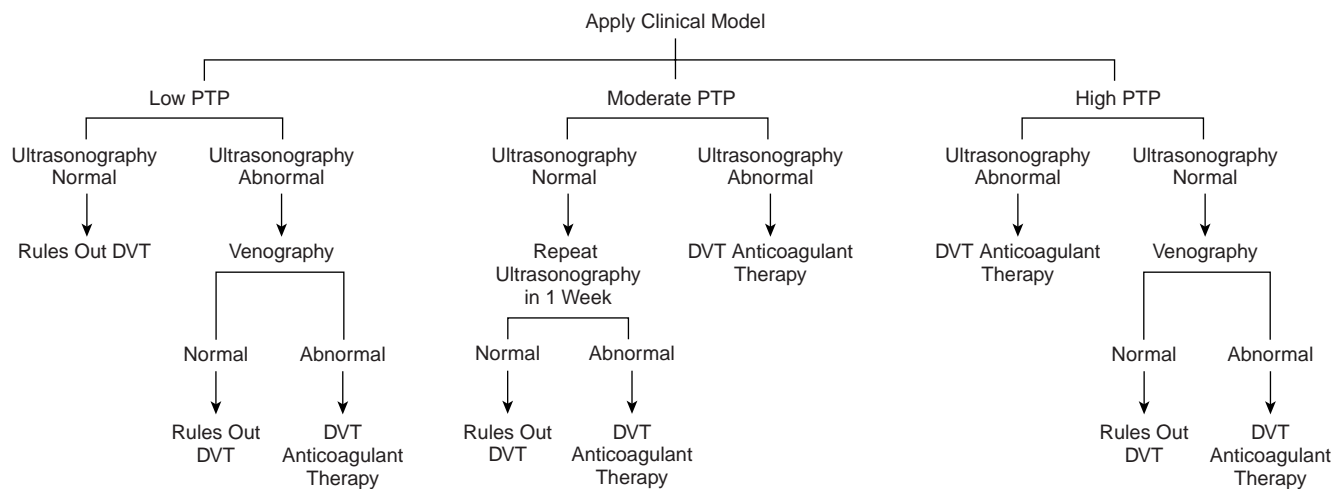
Apply Clinical Model

Low PTP

Ultrasonography Normal

Rules Out DVT

Ultrasonography Abnormal

Venography

Normal

Rules Out DVT

Abnormal

DVT Anticoagulant Therapy

Moderate PTP

Ultrasonography Normal

Repeat Ultrasonography in 1 Week

Normal

Rules Out DVT

Abnormal

DVT Anticoagulant Therapy

Ultrasonography Abnormal

DVT Anticoagulant Therapy

High PTP

Ultrasonography Abnormal

DVT Anticoagulant Therapy

Ultrasonography Normal

Venography

Normal

Rules Out DVT

Abnormal

DVT Anticoagulant Therapy